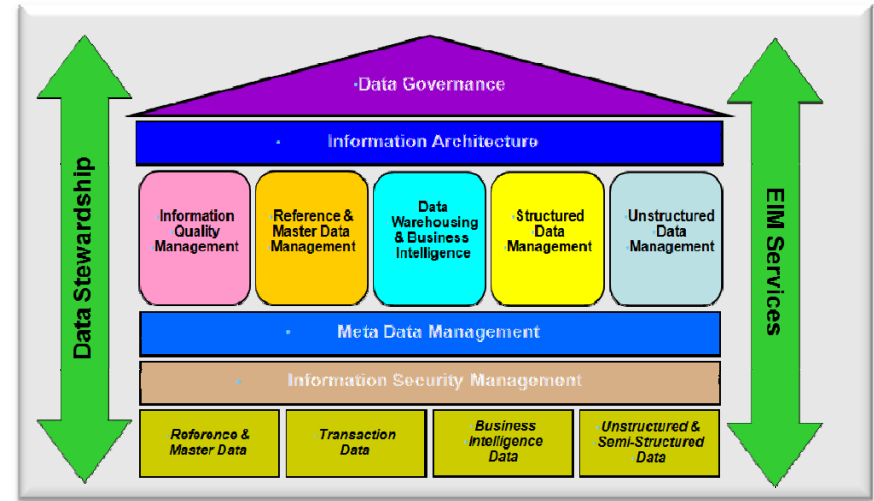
Data Governance

Information Architecture

Information Quality Management

Reference & Master Data Management

Data Warehousing & Business Intelligence

Structured Data Management

Unstructured Data Management

Meta Data Management

Information Security Management

Reference & Master Data

Transaction Data

Business Intelligence Data

Unstructured & Semi-Structured Data

Data Stewardship

EIM Services